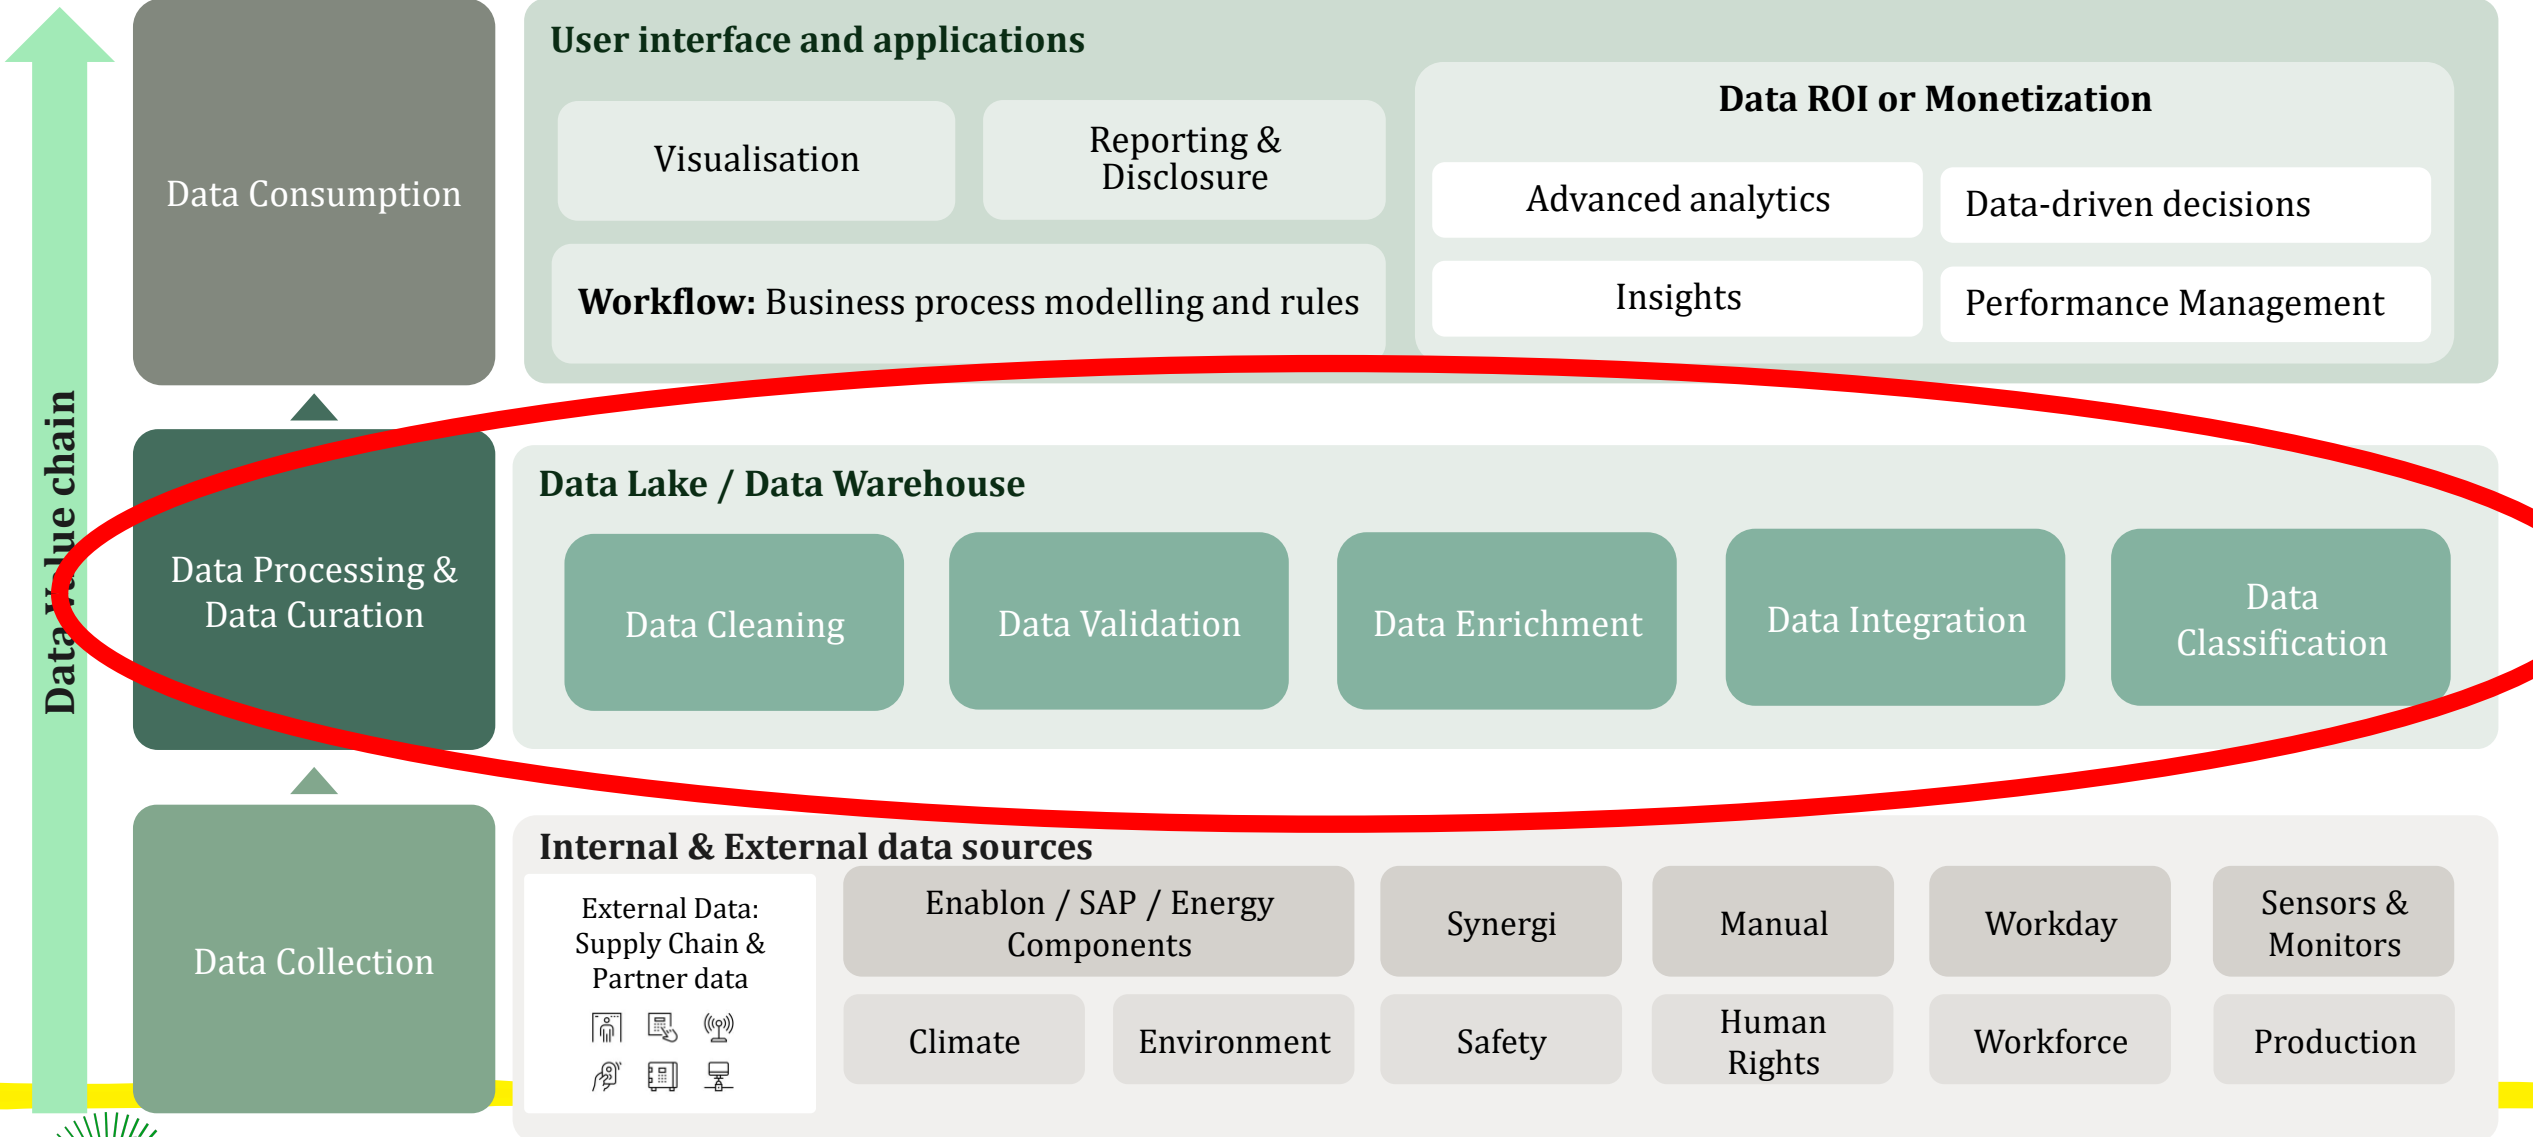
Data Value chain

Data Consumption

User interface and applications

Visualisation

Reporting & Disclosure

Workflow: Business process modelling and rules

Data ROI or Monetization

Advanced analytics

Data-driven decisions

Insights

Performance Management

Data Processing & Data Curation

Data Lake / Data Warehouse

Data Cleaning

Data Validation

Data Enrichment

Data Integration

Data Classification

Data Collection

Internal & External data sources

External Data: Supply Chain & Partner data

Enablon / SAP / Energy Components

Synergi

Manual

Workday

Sensors & Monitors

Climate

Environment

Safety

Human Rights

Workforce

Production